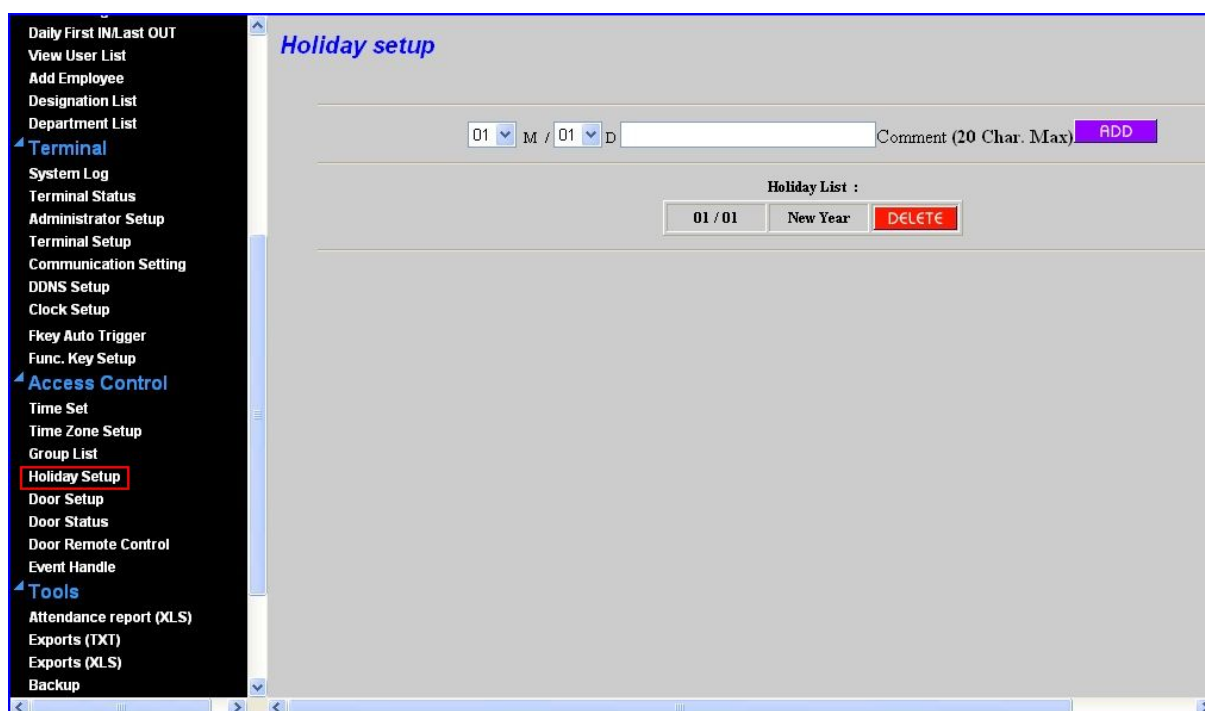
Daily First IN/Last OUT
View User List
Add Employee
Designation List
Department List
Terminal
System Log
Terminal Status
Administrator Setup
Terminal Setup
Communication Setting
DDNS Setup
Clock Setup
Fkey Auto Trigger
Func. Key Setup
Access Control
Time Set
Time Zone Setup
Group List
Holiday Setup
Door Setup
Door Status
Door Remote Control
Event Handle
Tools
Attendance report (XLS)
Exports (TXT)
Exports (XLS)
Backup

Holiday setup

01 M / 01 D Comment (20 Char. Max) ADD

Holiday List :

| 01 / 01 | New Year | DELETE |